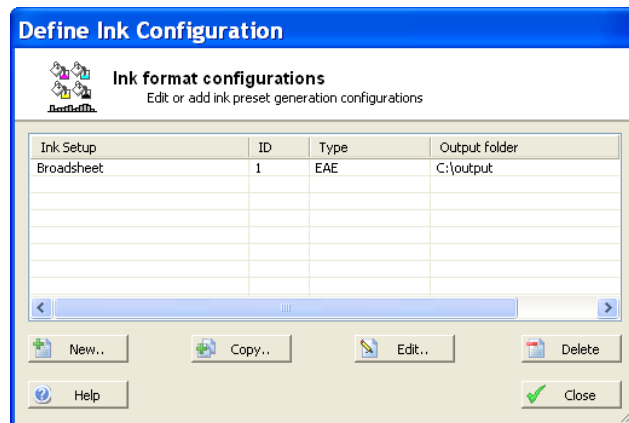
Define Ink Configuration

Ink format configurations
Edit or add ink preset generation configurations

| Ink Setup | ID | Type | Output folder |
|---|---|---|---|
| Broadsheet | 1 | EAE | C:\output |

New..
Copy..
Edit..
Delete
Help
Close